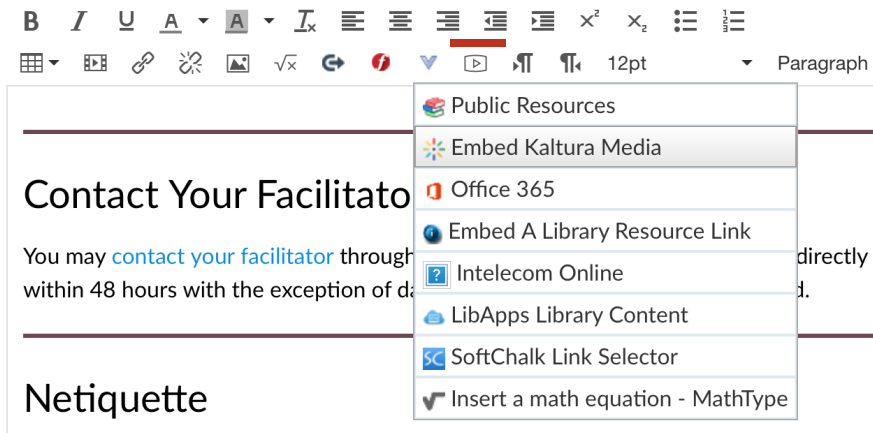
B I U A A $T_x$ $x^2$ $x_2$

$\sqrt{x}$ 12pt Paragraph

Public Resources
Embed Kaltura Media
Office 365
Embed A Library Resource Link
Intelecom Online
LibApps Library Content
SoftChalk Link Selector
Insert a math equation - MathType

Contact Your Facilitato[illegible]

You may contact your facilitator through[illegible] directly within 48 hours with the exception of da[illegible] d.

Netiquette